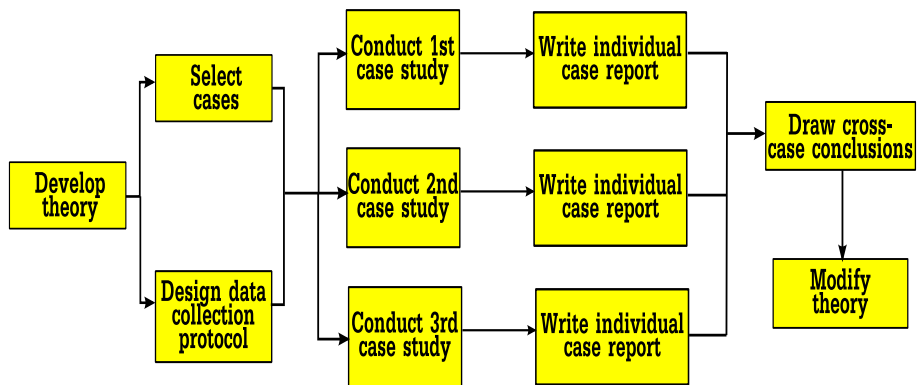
Develop theory

Select cases

Design data collection protocol

Conduct 1st case study

Conduct 2nd case study

Conduct 3rd case study

Write individual case report

Write individual case report

Write individual case report

Draw cross-case conclusions

Modify theory